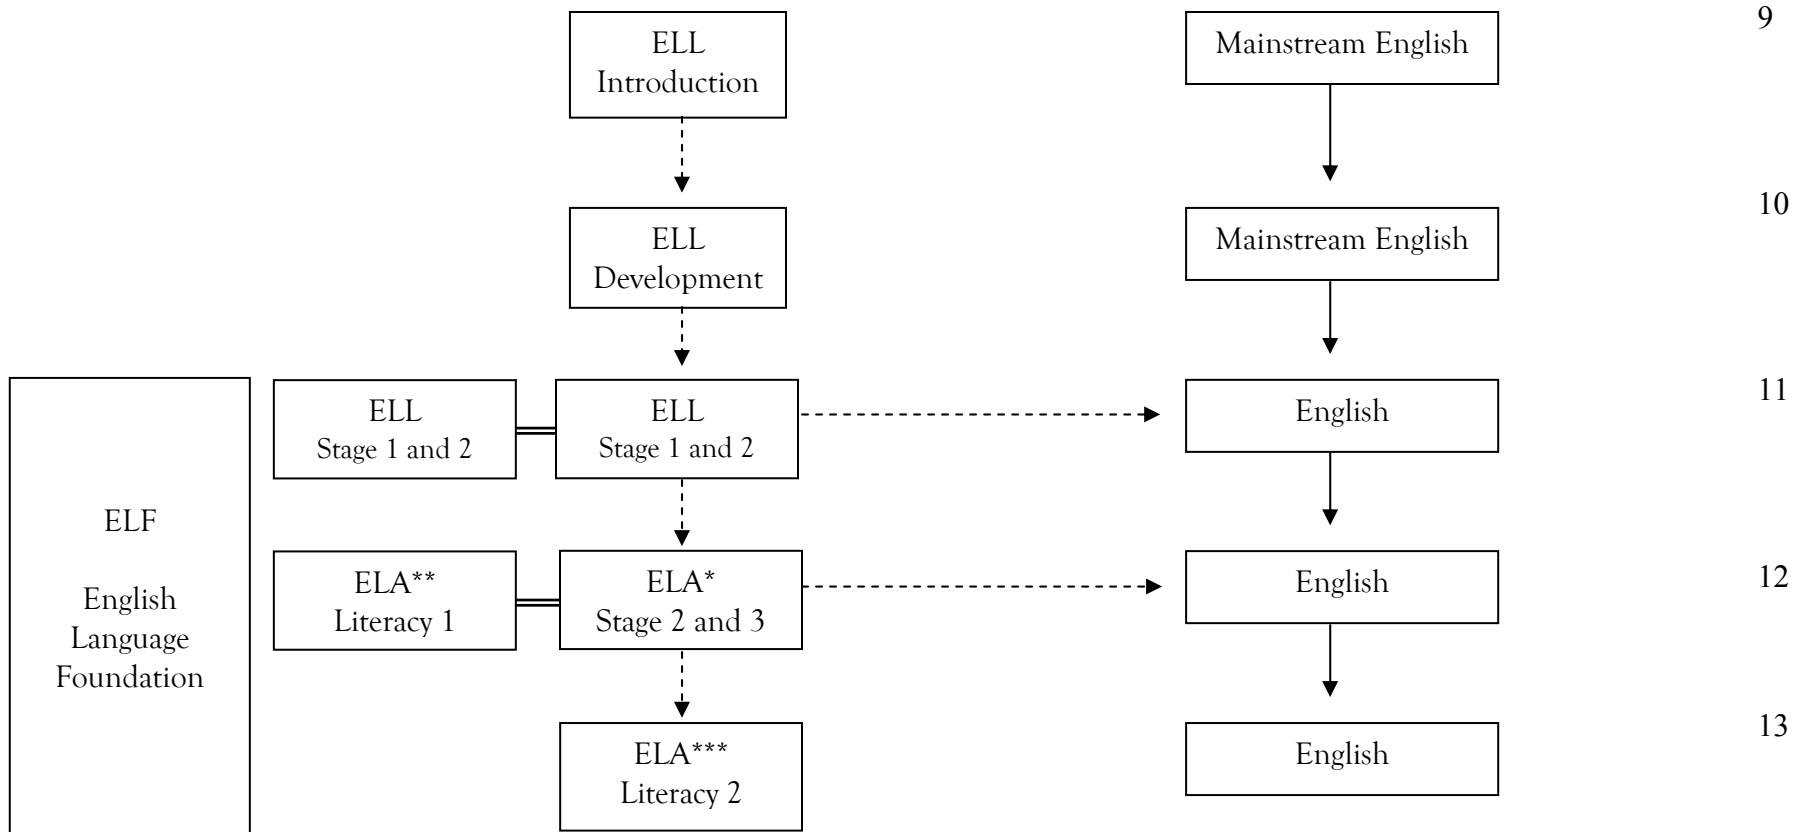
ELL Introduction

Mainstream English

9

ELL Development

Mainstream English

10

ELF

English Language Foundation

ELL Stage 1 and 2

ELL Stage 1 and 2

English

11

ELA** Literacy 1

ELA* Stage 2 and 3

English

12

ELA*** Literacy 2

English

13